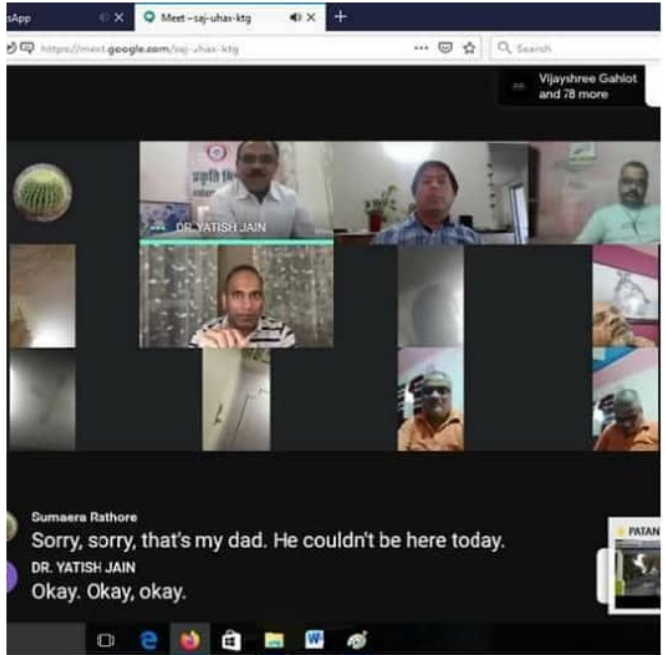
sApp

Meet – saj-uhax-ktg

+

https://meet.google.com/saj-uhax-ktg

Search

Vijayshree Gahlot and 78 more

DR. YATISH JAIN

Sumaera Rathore
Sorry, sorry, that's my dad. He couldn't be here today.

DR. YATISH JAIN
Okay. Okay, okay.

PATAN